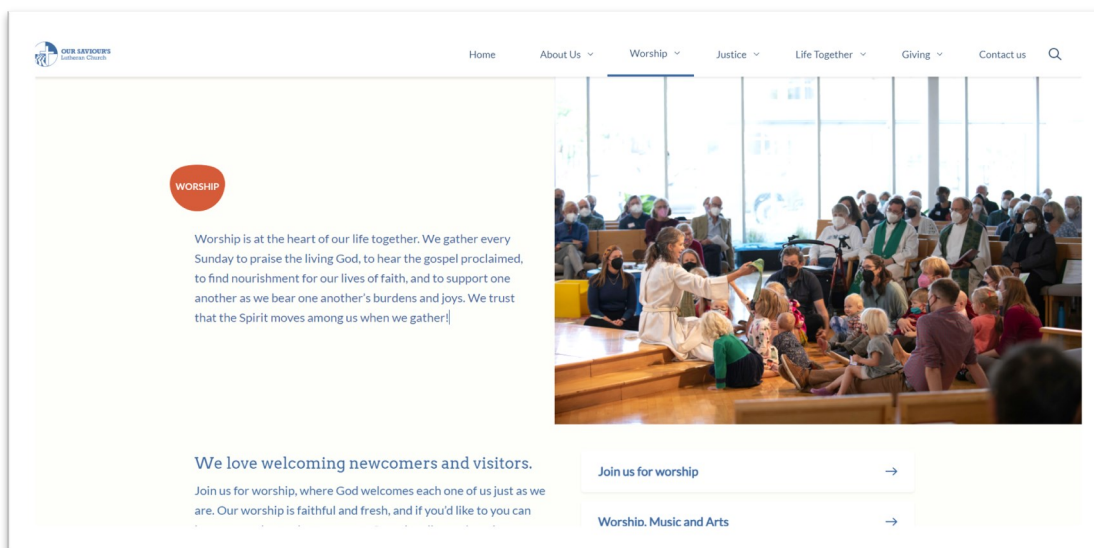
OUR SAVIOUR'S Lutheran Church

Home About Us Worship Justice Life Together Giving Contact us

WORSHIP

Worship is at the heart of our life together. We gather every Sunday to praise the living God, to hear the gospel proclaimed, to find nourishment for our lives of faith, and to support one another as we bear one another's burdens and joys. We trust that the Spirit moves among us when we gather!

We love welcoming newcomers and visitors.

Join us for worship, where God welcomes each one of us just as we are. Our worship is faithful and fresh, and if you'd like to you can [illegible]

Join us for worship →

Worship, Music and Arts →